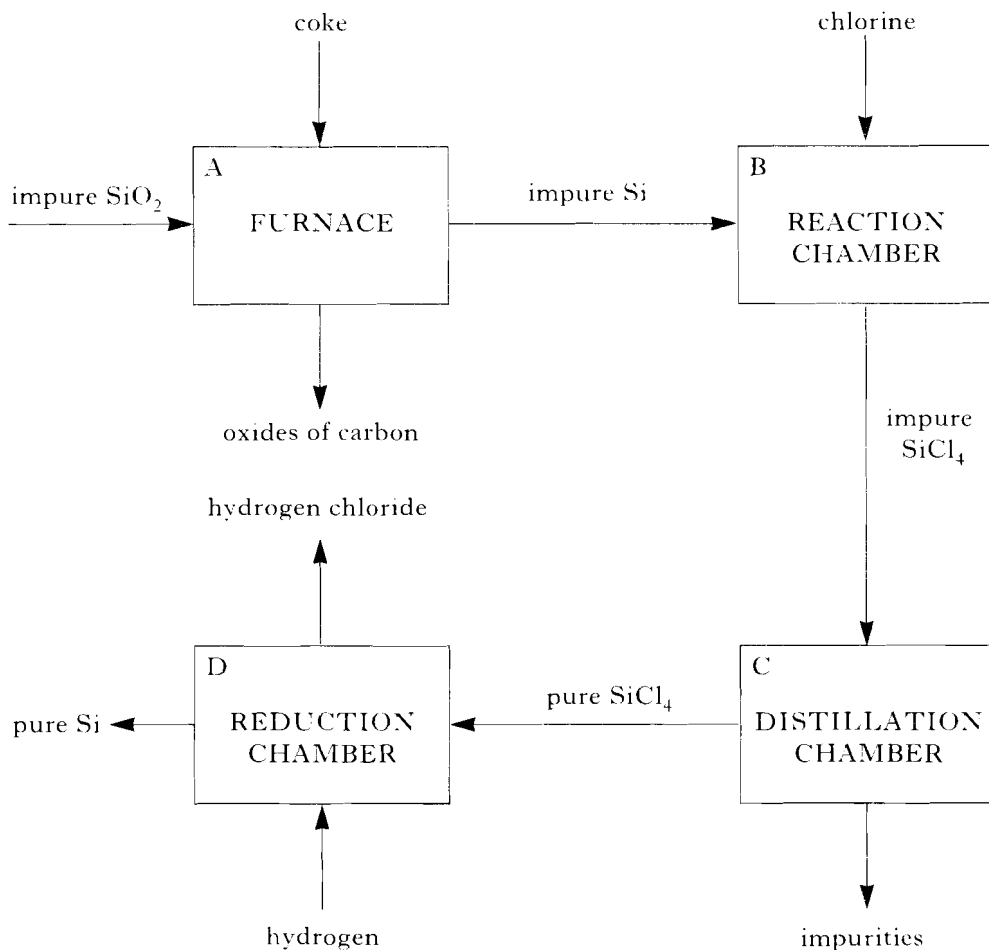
coke

chlorine

A
FURNACE

impure $SiO_2$

impure Si

B
REACTION CHAMBER

oxides of carbon

impure $SiCl_4$

hydrogen chloride

D
REDUCTION CHAMBER

pure Si

pure $SiCl_4$

C
DISTILLATION CHAMBER

hydrogen

impurities